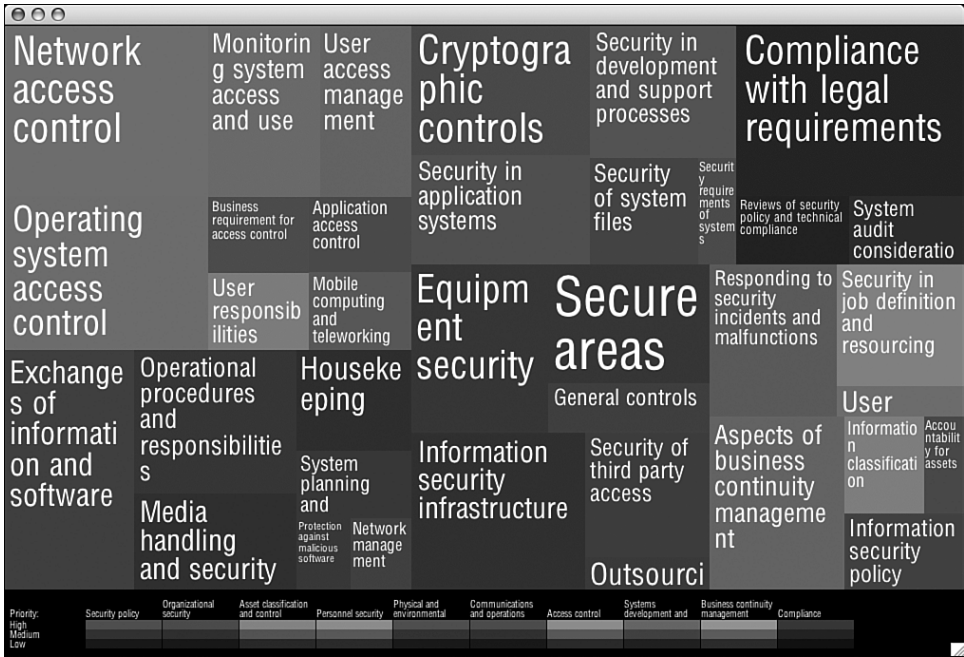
Network access control

Monitoring system access and use

User access management

Cryptographic controls

Security in development and support processes

Compliance with legal requirements

Operating system access control

Business requirement for access control

Application access control

Security in application systems

Security of system files

Security requirements of systems

Reviews of security policy and technical compliance

System audit consideratio

User responsibilities

Mobile computing and teleworking

Equipment security

Secure areas

Responding to security incidents and malfunctions

Security in job definition and resourcing

Exchanges of information and software

Operational procedures and responsibilities

Housekeeping

General controls

User

Information security infrastructure

Security of third party access

Aspects of business continuity management

Information classification

Accountability for assets

System planning and

Protection against malicious software

Network management

Media handling and security

Outsourci

Information security policy

Priority:
High
Medium
Low

Security policy

Organizational security

Asset classification and control

Personnel security

Physical and environmental

Communications and operations

Access control

Systems development and

Business continuity management

Compliance